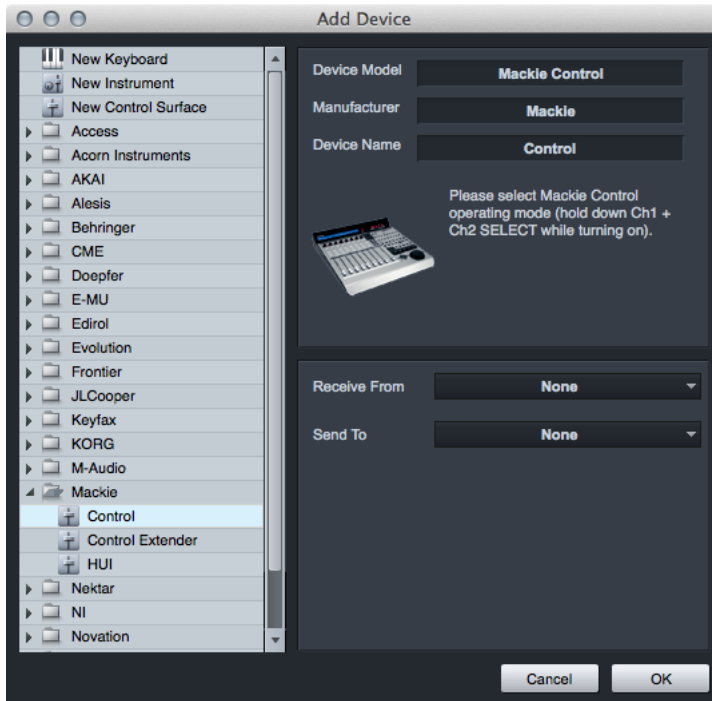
Add Device

New Keyboard
New Instrument
New Control Surface
Access
Acorn Instruments
AKAI
Alesis
Behringer
CME
Doepfer
E-MU
Edirol
Evolution
Frontier
JLCooper
Keyfax
KORG
M-Audio
Mackie
Control
Control Extender
HUI
Nektar
NI
Novation

Device Model
Mackie Control
Manufacturer
Mackie
Device Name
Control

Please select Mackie Control operating mode (hold down Ch1 + Ch2 SELECT while turning on).

Receive From
None
Send To
None

Cancel
OK